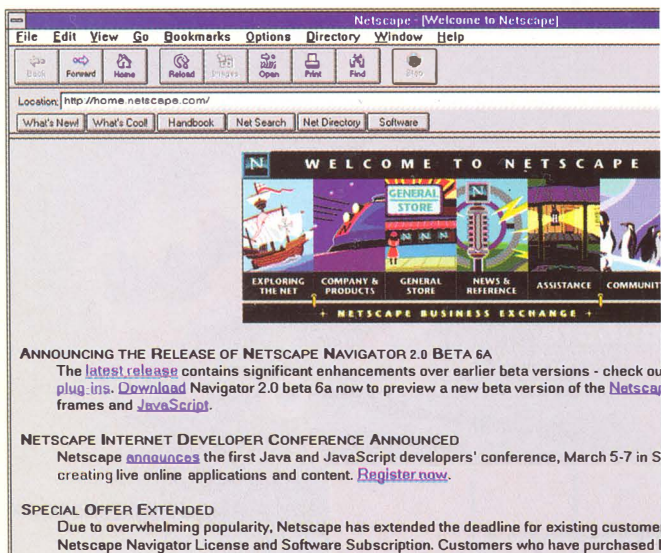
Netscape - [Welcome to Netscape]

File Edit View Go Bookmarks Options Directory Window Help

Back Forward Home Reload Images Open Print Find Stop

Location: http://home.netscape.com/

What's New! What's Cool! Handbook Net Search Net Directory Software

N WELCOME TO NETSCAPE

GENERAL STORE

EXPLORING THE NET COMPANY & PRODUCTS GENERAL STORE NEWS & REFERENCE ASSISTANCE COMMUNIT

+ NETSCAPE BUSINESS EXCHANGE +

ANNOUNCING THE RELEASE OF NETSCAPE NAVIGATOR 2.0 BETA 6A

The latest release contains significant enhancements over earlier beta versions - check ou plug-ins. Download Navigator 2.0 beta 6a now to preview a new beta version of the Netsca frames and JavaScript.

NETSCAPE INTERNET DEVELOPER CONFERENCE ANNOUNCED

Netscape announces the first Java and JavaScript developers' conference, March 5-7 in S creating live online applications and content. Register now.

SPECIAL OFFER EXTENDED

Due to overwhelming popularity, Netscape has extended the deadline for existing custome Netscape Navigator License and Software Subscription. Customers who have purchased